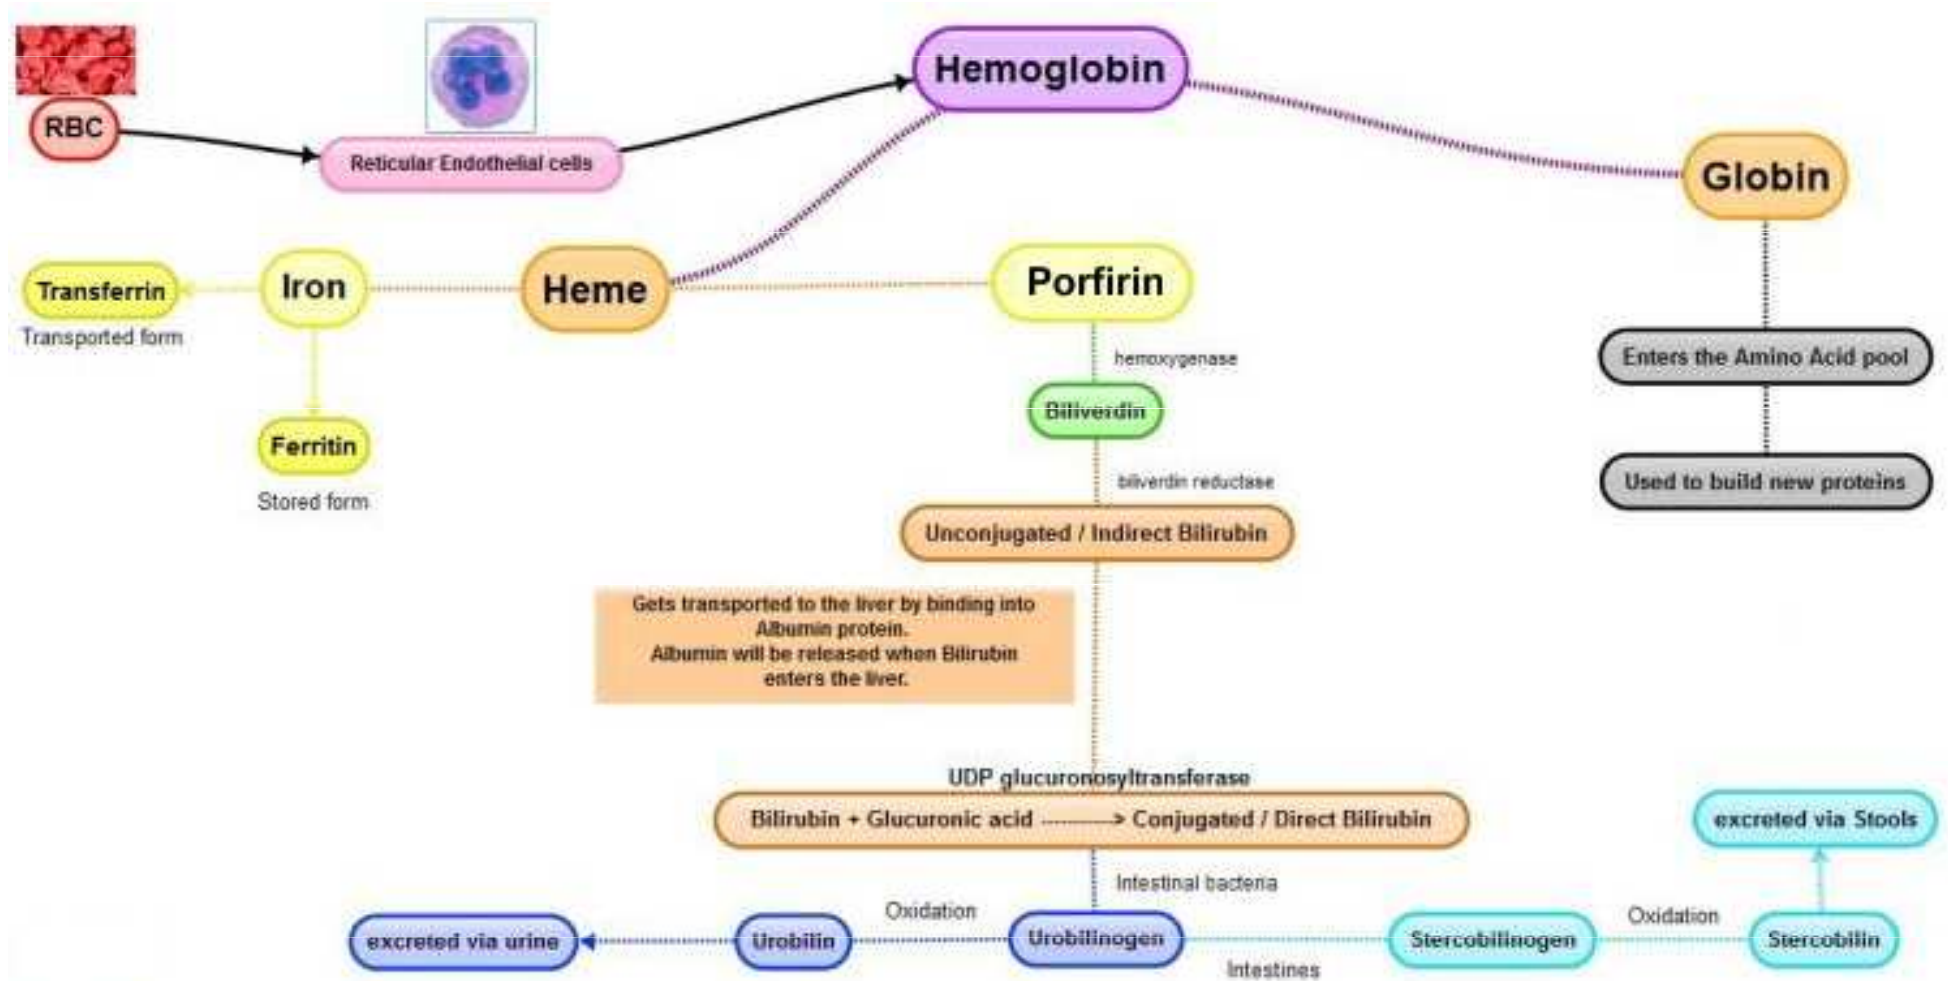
RBC

Reticular Endothelial cells

Hemoglobin

Globin

Transferrin

Transported form

Iron

Heme

Porfirin

hemoxygenase

Enters the Amino Acid pool

Biliverdin

Ferritin

Stored form

biliverdin reductase

Used to build new proteins

Unconjugated / Indirect Bilirubin

Gets transported to the liver by binding into Albumin protein.
Albumin will be released when Bilirubin enters the liver.

UDP glucuronosyltransferase

Bilirubin + Glucuronic acid ——> Conjugated / Direct Bilirubin

excreted via Stools

Intestinal bacteria

Oxidation

Oxidation

excreted via urine

Urobilin

Urobilinogen

Stercobilinogen

Stercobilin

Intestines